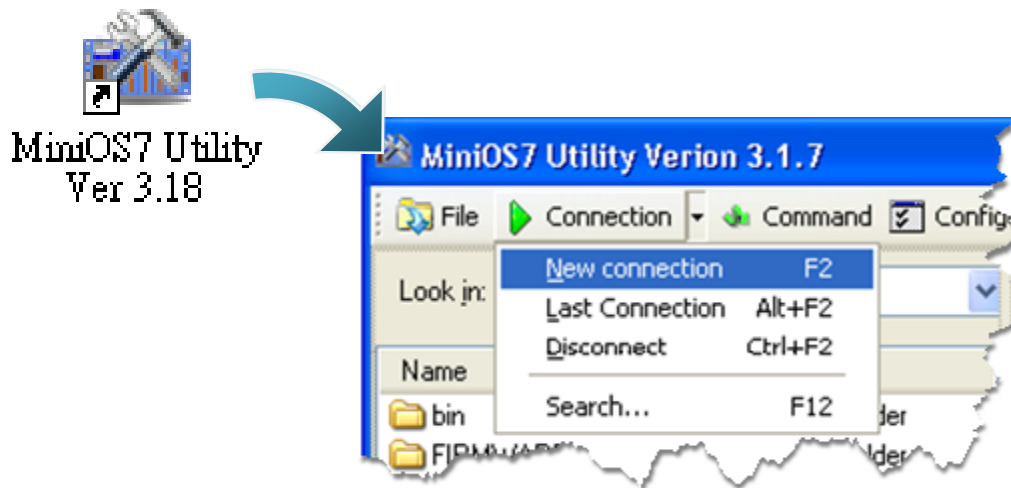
MiniOS7 Utility
Ver 3.18

MiniOS7 Utility Verion 3.1.7

File
Connection
Command
Config

Look in:

New connection F2
Last Connection Alt+F2
Disconnect Ctrl+F2
Search... F12

Name
bin
FIRMWARE
lder
lder